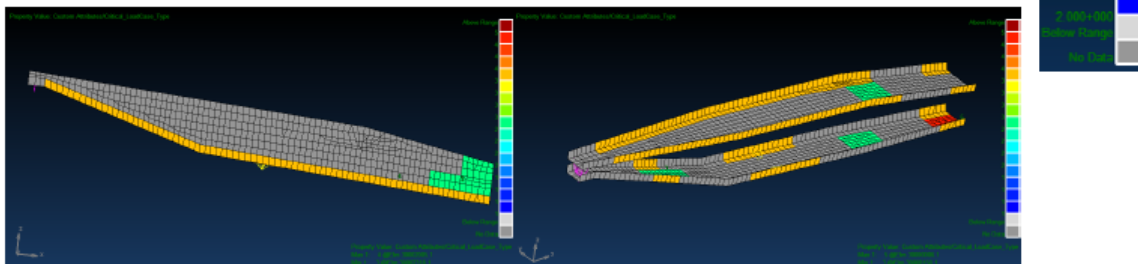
Property Value: Custom Attributes/Critical_LoadCase_Type

Above Range

Below Range
No Data

Property Value: Custom Attributes/Critical_LoadCase_Type
Max = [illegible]
Min = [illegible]

Property Value: Custom Attributes/Critical_LoadCase_Type

Above Range

Below Range
No Data

Property Value: Custom Attributes/Critical_LoadCase_Type
Max = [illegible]
Min = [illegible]

2.000+000
Below Range
No Data